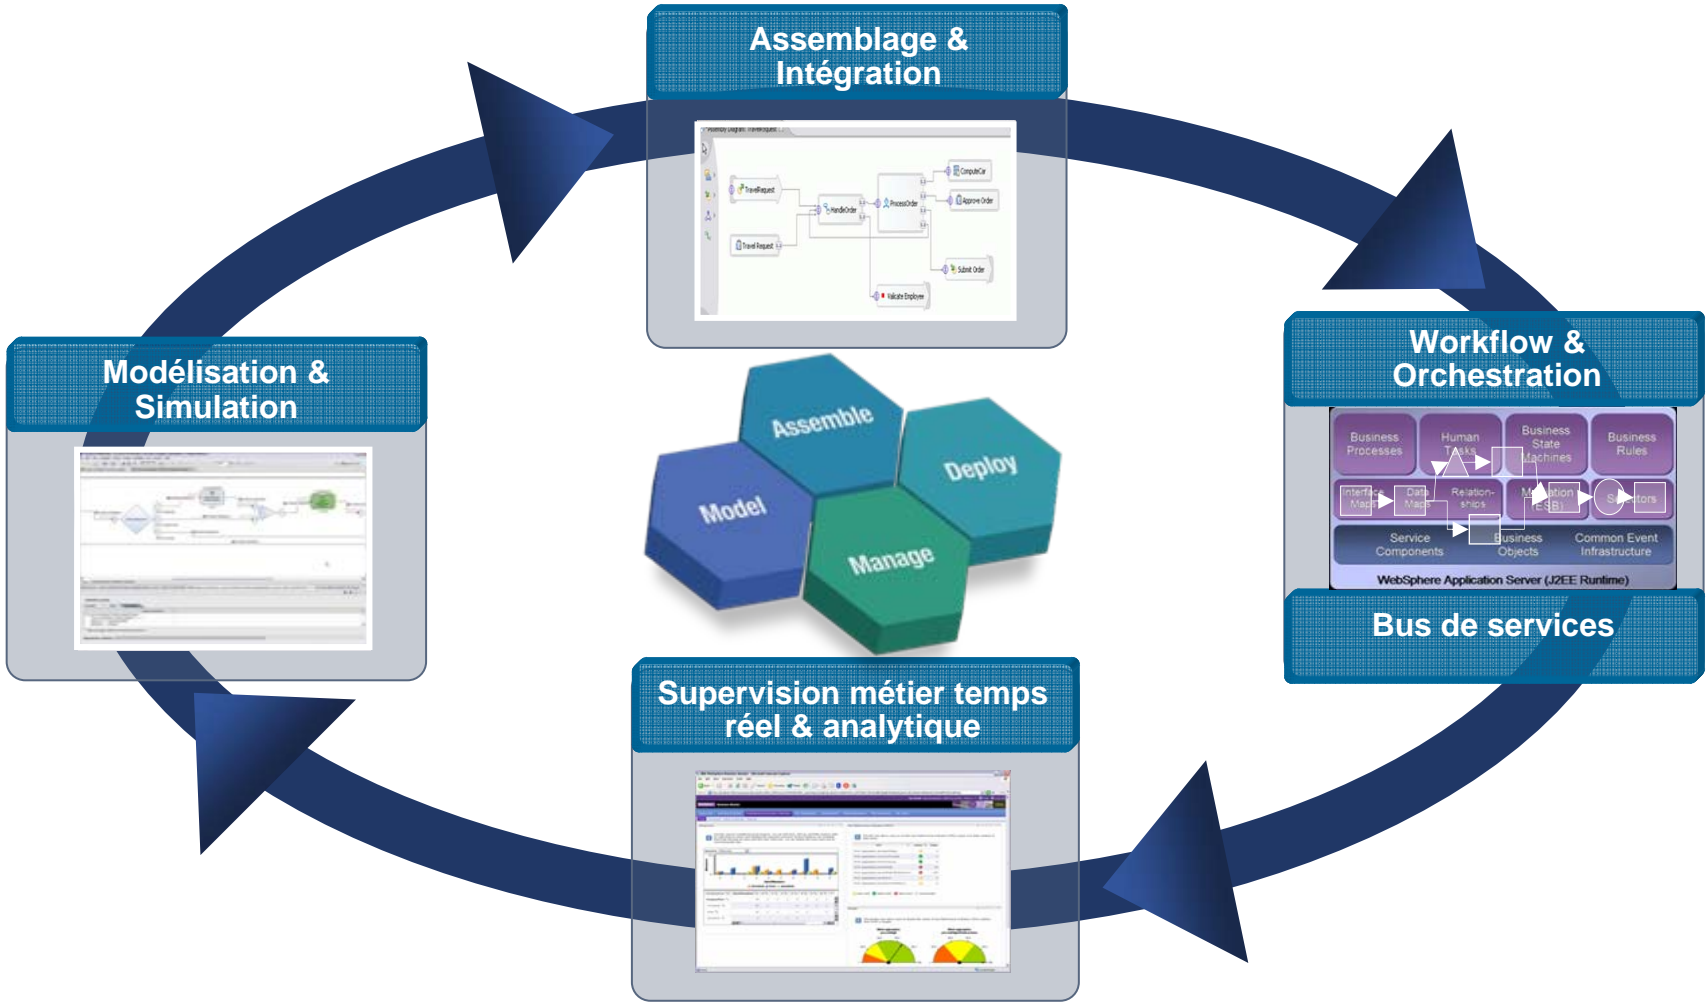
Assemblage & Intégration

Assembly Diagram: TravelRequest

TravelRequest

HandleOrder

ProcessOrder

ComputeCar

Approve Order

Travel Request

Submit Order

Validate Employee

Workflow & Orchestration

Business Processes

Human Tasks

Business State Machines

Business Rules

Interface Maps

Data Maps

Relationships

Mediation (ESB)

Selectors

Service Components

Business Objects

Common Event Infrastructure

WebSphere Application Server (J2EE Runtime)

Bus de services

Modélisation & Simulation

Assemble

Deploy

Model

Manage

Supervision métier temps réel & analytique